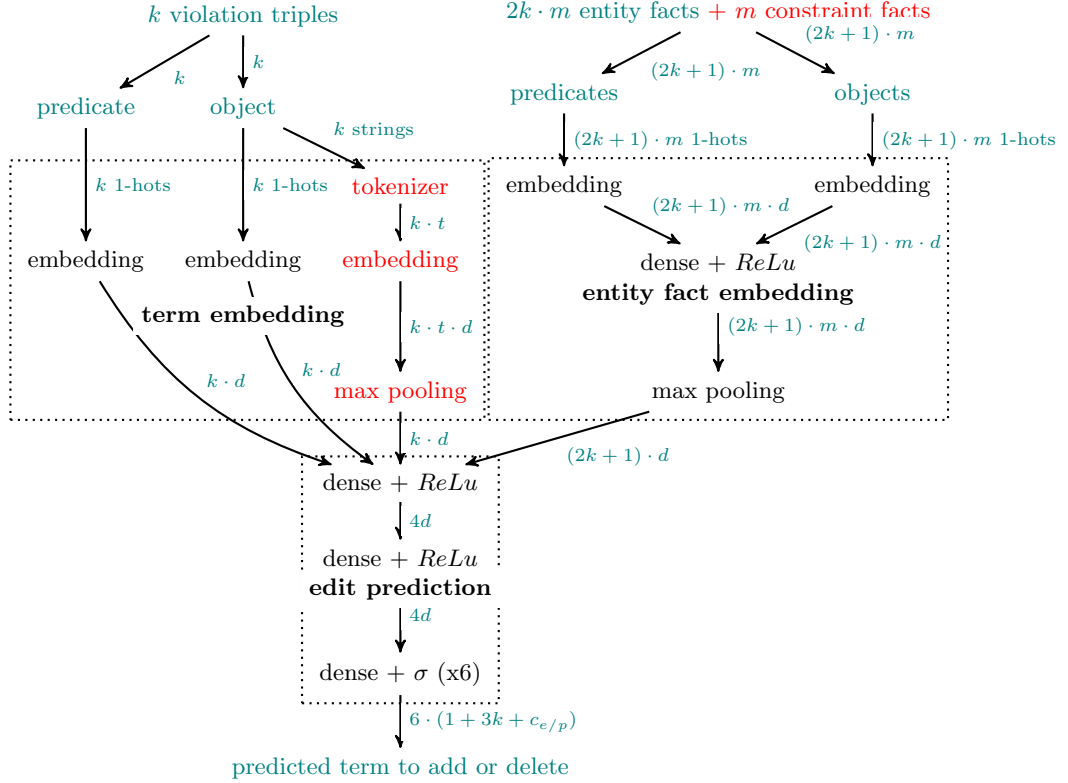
$k$ violation triples

$2k \cdot m$ entity facts + $m$ constraint facts

$k$

$k$

$(2k+1) \cdot m$

$(2k+1) \cdot m$

predicate

object

predicates

objects

$k$ strings

$(2k+1) \cdot m$ 1-hots

$(2k+1) \cdot m$ 1-hots

$k$ 1-hots

$k$ 1-hots

tokenizer

embedding

embedding

$(2k+1) \cdot m \cdot d$

$k \cdot t$

$(2k+1) \cdot m \cdot d$

embedding

embedding

embedding

dense + $ReLu$

entity fact embedding

term embedding

$k \cdot t \cdot d$

$(2k+1) \cdot m \cdot d$

$k \cdot d$

$k \cdot d$

max pooling

max pooling

$k \cdot d$

$(2k+1) \cdot d$

dense + $ReLu$

$4d$

dense + $ReLu$

edit prediction

$4d$

dense + $\sigma$ (x6)

$6 \cdot (1 + 3k + c_{e/p})$

predicted term to add or delete